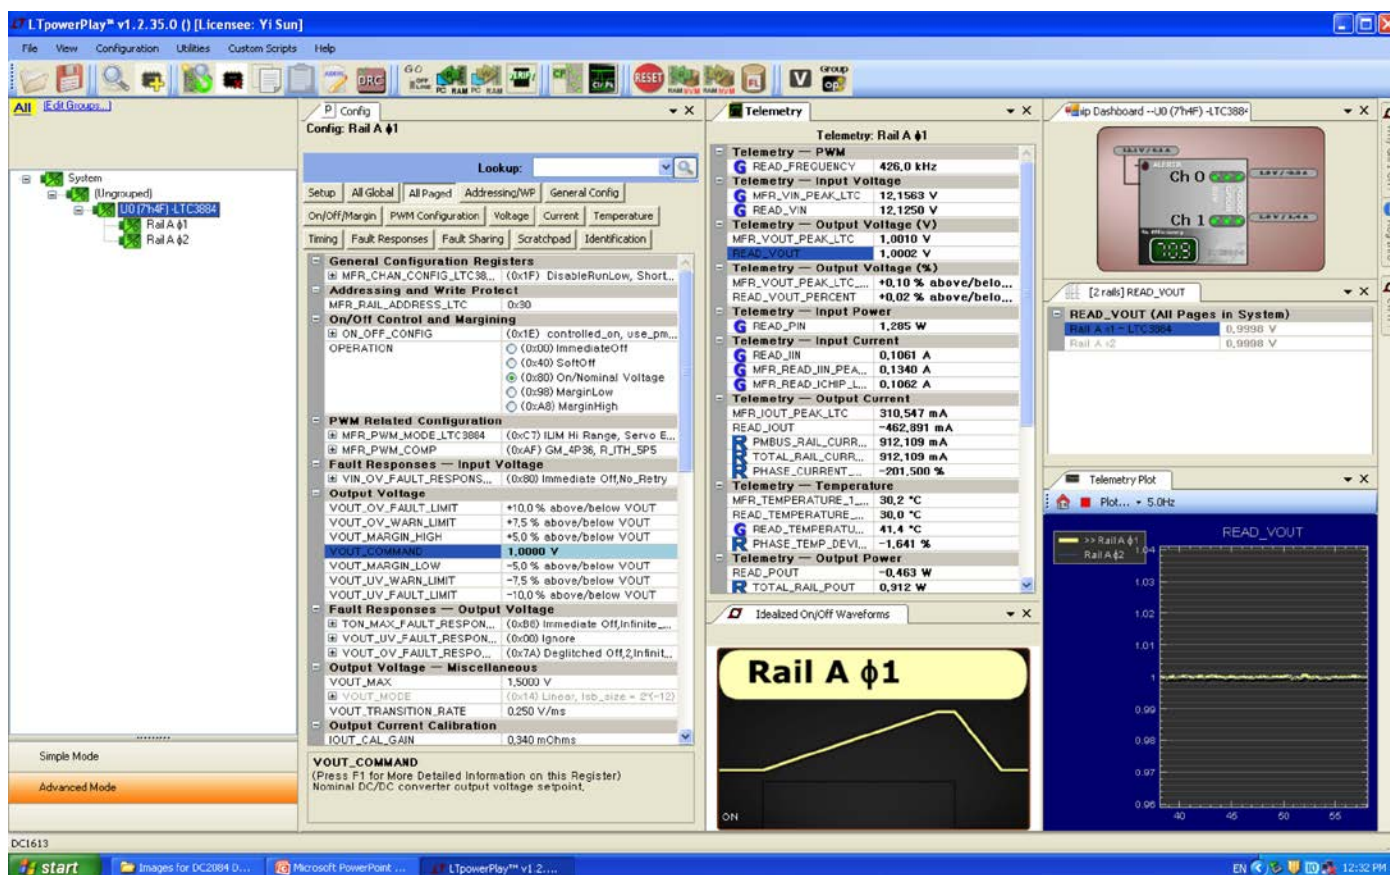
LTpowerPlay™ v1.2.35.0 () [Licensee: Yi Sun]

File View Configuration Utilities Custom Scripts Help

All [Edit Groups...]

System
(Ungrouped)
U0 (7'h4F) -LTC3884
Rail A ϕ1
Rail A ϕ2

Simple Mode
Advanced Mode

Config
Config: Rail A ϕ1

Lookup:

Setup | All Global | All Paged | Addressing/WP | General Config
On/Off/Margin | PWM Configuration | Voltage | Current | Temperature
Timing | Fault Responses | Fault Sharing | Scratchpad | Identification

| | |
|---|---|
| General Configuration Registers | |
| MFR_CHAN_CONFIG_LTC38... | (0x1F) DisableRunLow, Short... |
| Addressing and Write Protect | |
| MFR_RAIL_ADDRESS_LTC | 0x80 |
| On/Off Control and Margining | |
| ON_OFF_CONFIG | (0x1E) controlled_on, use_pm... |
| OPERATION | (0x00) ImmediateOff |
| | (0x40) SoftOff |
| | (0x80) On/Nominal Voltage |
| | (0x98) MarginLow |
| | (0xA8) MarginHigh |
| PWM Related Configuration | |
| MFR_PWM_MODE_LTC3884 | (0xC7) ILIM Hi Range, Servo E... |
| MFR_PWM_COMP | (0xAF) GM_4P36, R_ITH_5P5 |
| Fault Responses — Input Voltage | |
| VIN_OV_FAULT_RESPONS... | (0x80) Immediate Off,No_Retry |
| Output Voltage | |
| VOUT_OV_FAULT_LIMIT | +10.0 % above/below VOUT |
| VOUT_OV_WARN_LIMIT | +7.5 % above/below VOUT |
| VOUT_MARGIN_HIGH | +5.0 % above/below VOUT |
| VOUT_COMMAND | 1.0000 V |
| VOUT_MARGIN_LOW | -5.0 % above/below VOUT |
| VOUT_UV_WARN_LIMIT | -7.5 % above/below VOUT |
| VOUT_UV_FAULT_LIMIT | -10.0 % above/below VOUT |
| Fault Responses — Output Voltage | |
| TON_MAX_FAULT_RESPON... | (0xB8) Immediate Off,Infinite_... |
| VOUT_UV_FAULT_RESPON... | (0x00) Ignore |
| VOUT_OV_FAULT_RESPO... | (0x7A) Deglitched Off,2,Infinit... |
| Output Voltage — Miscellaneous | |
| VOUT_MAX | 1.5000 V |
| VOUT_MODE | (0x14) Linear, lsb_size = 2^(-12) |
| VOUT_TRANSITION_RATE | 0.250 V/ms |
| Output Current Calibration | |
| IOUT_CAL_GAIN | 0.340 mOhms |

VOUT_COMMAND
(Press F1 for More Detailed Information on this Register)
Nominal DC/DC converter output voltage setpoint.

Telemetry
Telemetry: Rail A ϕ1

| | |
|---|---|
| Telemetry — PWM | |
| READ_FREQUENCY | 426.0 kHz |
| Telemetry — Input Voltage | |
| MFR_VIN_PEAK_LTC | 12.1563 V |
| READ_VIN | 12.1250 V |
| Telemetry — Output Voltage (V) | |
| MFR_VOUT_PEAK_LTC | 1.0010 V |
| READ_VOUT | 1.0002 V |
| Telemetry — Output Voltage (%) | |
| MFR_VOUT_PEAK_LTC_... | +0.10 % above/belo... |
| READ_VOUT_PERCENT | +0.02 % above/belo... |
| Telemetry — Input Power | |
| READ_PIN | 1.285 W |
| Telemetry — Input Current | |
| READ_IIN | 0.1061 A |
| MFR_READ_IIN_PEA... | 0.1340 A |
| MFR_READ_ICHIP_L... | 0.1062 A |
| Telemetry — Output Current | |
| MFR_IOUT_PEAK_LTC | 310.547 mA |
| READ_IOUT | -462.891 mA |
| PMBUS_RAIL_CURR... | 912.109 mA |
| TOTAL_RAIL_CURR... | 912.109 mA |
| PHASE_CURRENT_... | -201.500 % |
| Telemetry — Temperature | |
| MFR_TEMPERATURE_1_... | 30.2 °C |
| READ_TEMPERATURE_... | 30.0 °C |
| READ_TEMPERATU... | 41.4 °C |
| PHASE_TEMP_DEVI... | -1.641 % |
| Telemetry — Output Power | |
| READ_POUT | -0.463 W |
| TOTAL_RAIL_POUT | 0.912 W |

Idealized On/Off Waveforms
Rail A ϕ1
ON

Chip Dashboard -- U0 (7'h4F) -LTC388
Ch 0
Ch 1

[2 rails] READ_VOUT
READ_VOUT (All Pages in System)
| | |
|---|---|
| Rail A ϕ1 - LTC3884 | 0.9998 V |
| Rail A ϕ2 | 0.9998 V |

Telemetry Plot
Plot... 5.0Hz
READ_VOUT
>> Rail A ϕ1
Rail A ϕ2
1.04 1.03 1.02 1.01 1 0.99 0.98 0.97 0.96
40 45 50 55

DC1613

start | Images for DC2084 D... | Microsoft PowerPoint ... | LTpowerPlay™ v1.2....
EN 12:32 PM